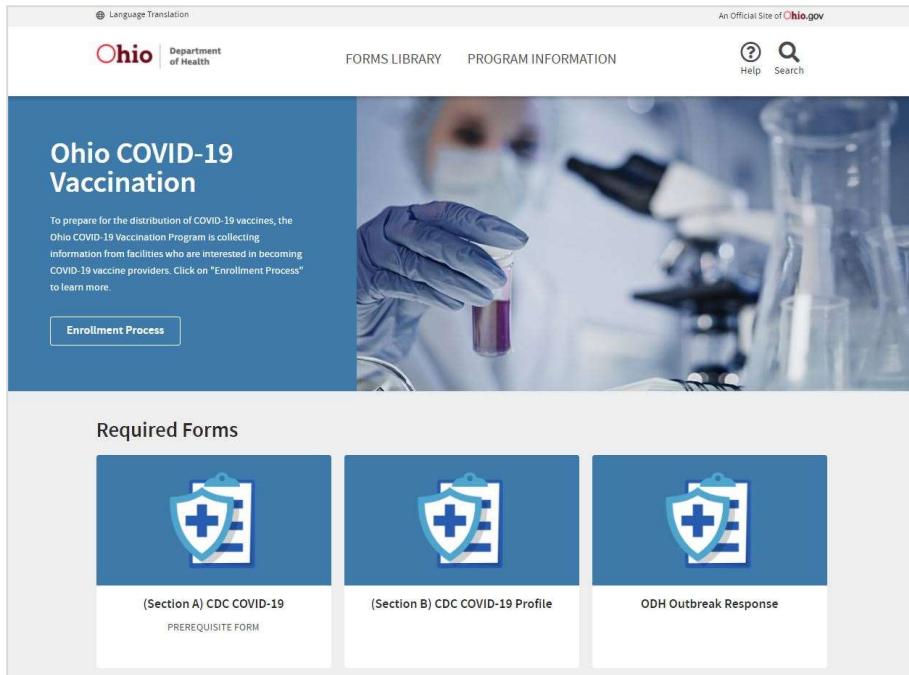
Language Translation

An Official Site of Ohio.gov

Ohio Department of Health

FORMS LIBRARY

PROGRAM INFORMATION

Help

Search

Ohio COVID-19 Vaccination

To prepare for the distribution of COVID-19 vaccines, the Ohio COVID-19 Vaccination Program is collecting information from facilities who are interested in becoming COVID-19 vaccine providers. Click on "Enrollment Process" to learn more.

Enrollment Process

Required Forms

(Section A) CDC COVID-19

PREREQUISITE FORM

(Section B) CDC COVID-19 Profile

ODH Outbreak Response